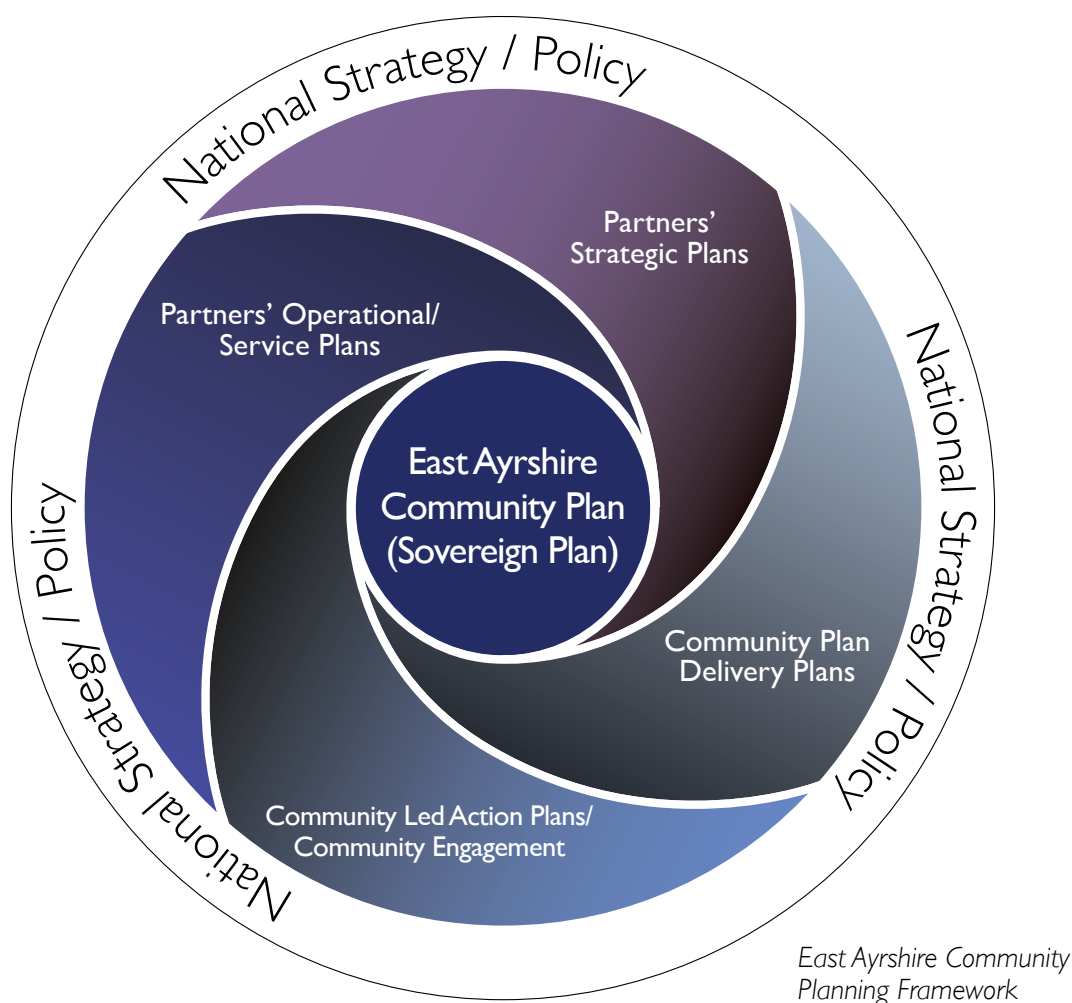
National Strategy / Policy

Partners' Strategic Plans

Partners' Operational/ Service Plans

National Strategy / Policy

East Ayrshire Community Plan (Sovereign Plan)

National Strategy / Policy

Community Plan Delivery Plans

Community Led Action Plans/ Community Engagement

East Ayrshire Community Planning Framework